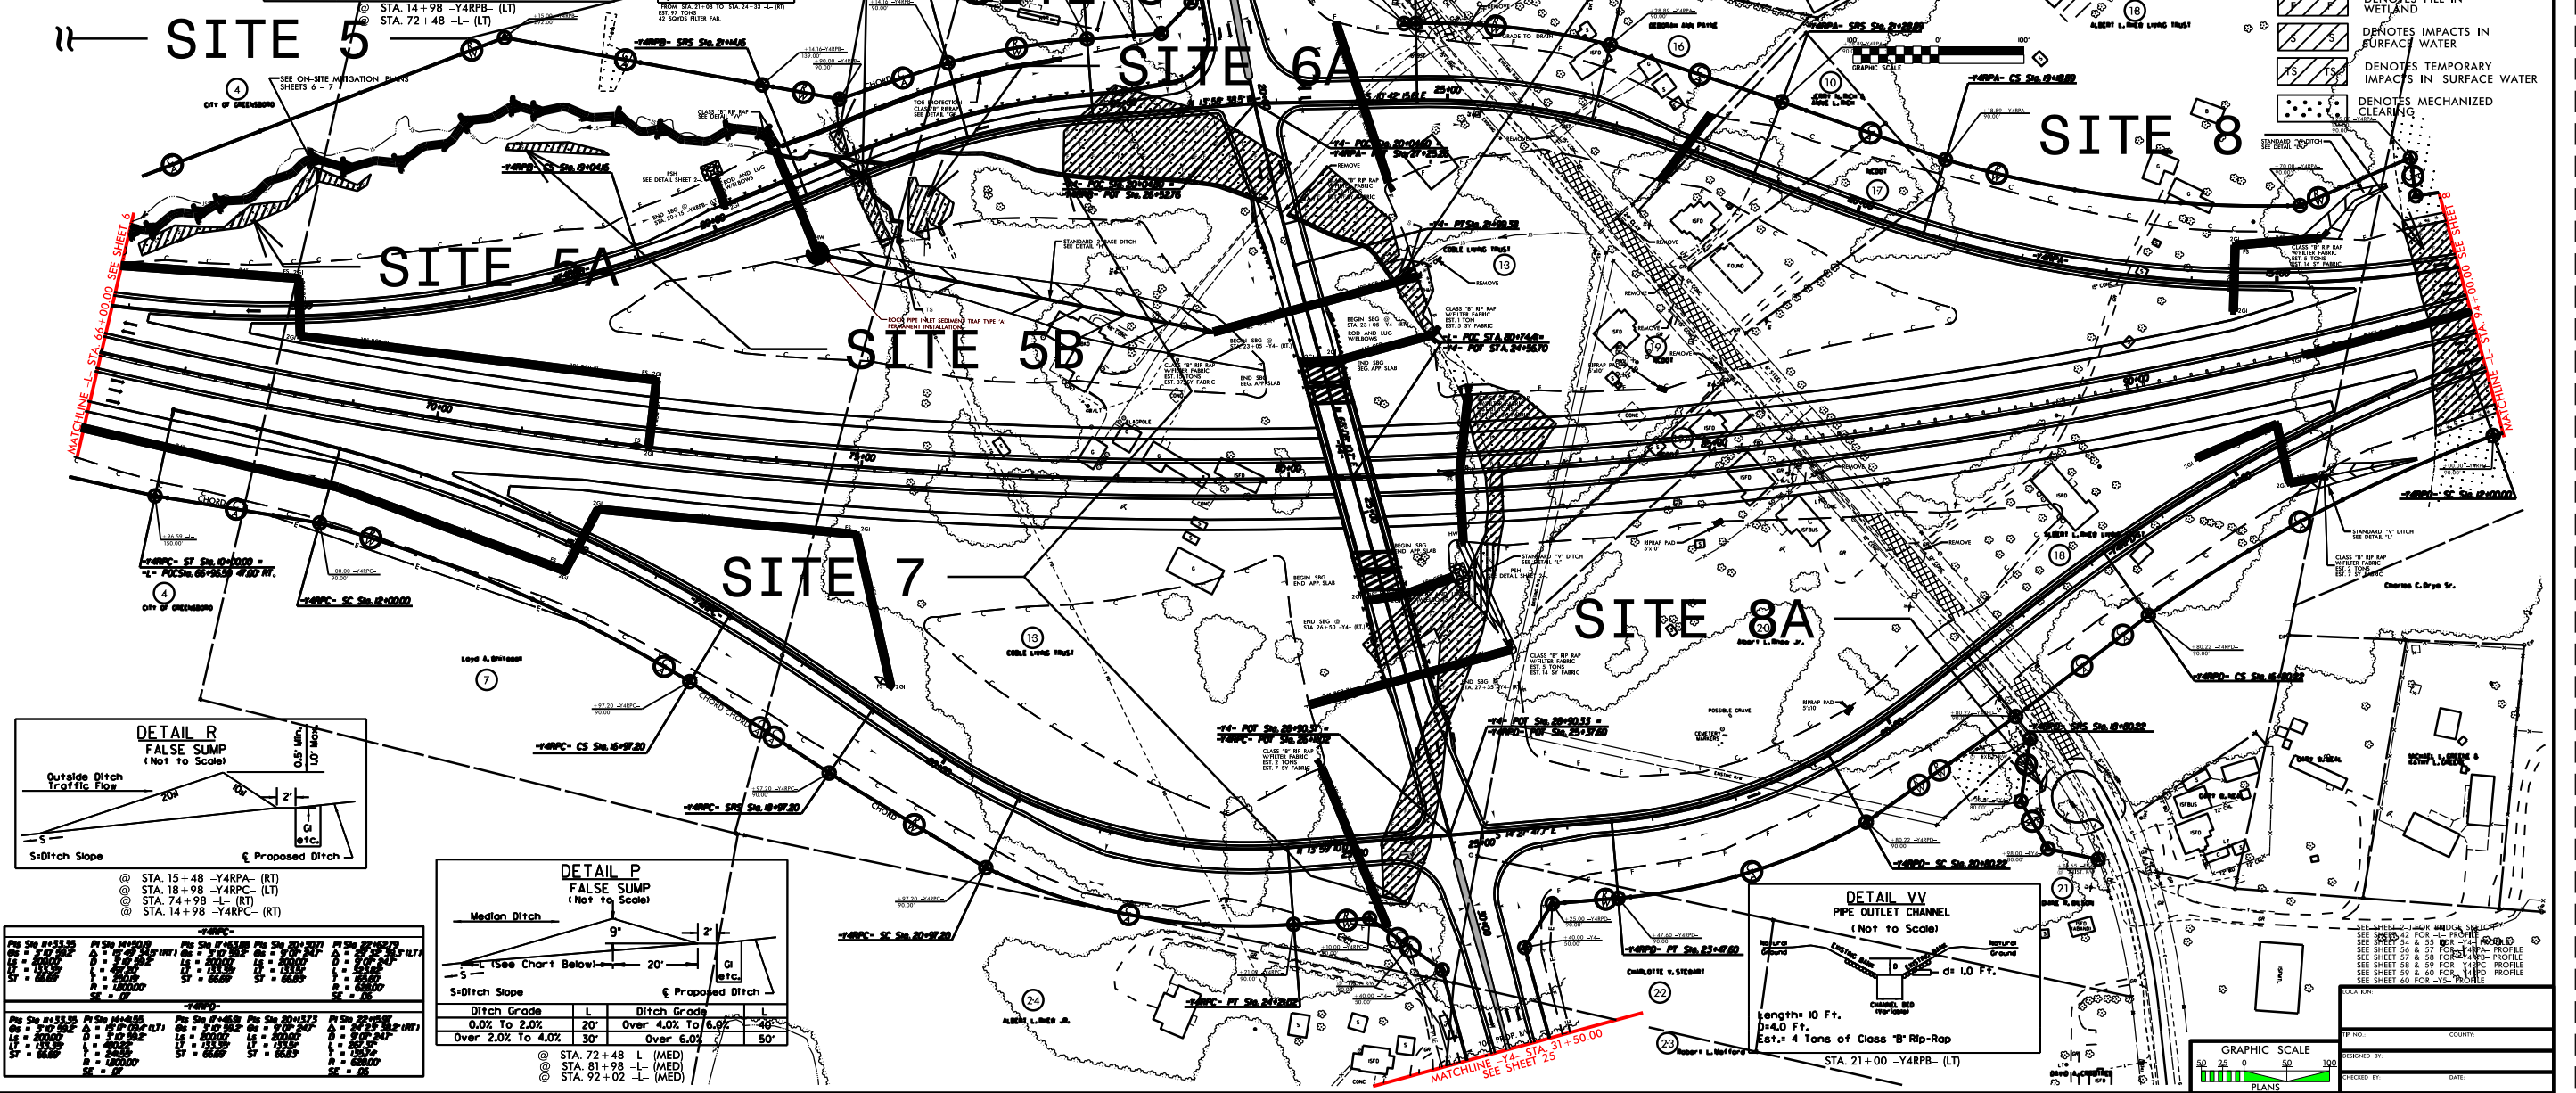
@ STA. 14+98 -Y4RPB- (LT)
@ STA. 72+48 -L- (LT)

SITE 5

SEE ON-SITE MITIGATION PLANS SHEETS 6 - 7

City of Greensboro

SITE 6A

SITE 8

DENOTES FILL IN WETLAND
DENOTES IMPACTS IN SURFACE WATER
DENOTES TEMPORARY IMPACTS IN SURFACE WATER
DENOTES MECHANIZED CLEARING

GRAPHIC SCALE

SITE 5A

SITE 5B

ROCK PIPE INLET SEDIMENT TRAP TYPE 'A' PERMANENT INSTALLATION

MATCHLINE -L- STA. 66+00.00 SEE SHEET 6

MATCHLINE -L- STA. 94+00.00 SEE SHEET 8

SITE 7

SITE 8A

-Y4RPC- ST Sta. 10+00.00 =
-L- POC Sta. 66+56.59 47.00' RT.

-Y4RPC- SC Sta. 12+00.00

-Y4RPC- CS Sta. 15+97.20

-Y4RPC- SPS Sta. 18+97.20

-Y4RPC- SC Sta. 20+97.20

-Y4RPC- PT Sta. 24+39.05

-Y4RPD- CS Sta. 15+00.22

-Y4RPD- SPS Sta. 18+00.22

-Y4RPD- SC Sta. 20+00.22

-Y4RPD- PT Sta. 23+47.60

-Y4RPD- SC Sta. 12+00.00

Coble Living Trust

Loyd A. Gruiteson

Charlotte V. Stewart

Albert L. Rhea Jr.

Albert L. Rhea Living Trust

Robert L. Wofford

Charles C. Drye Sr.

Deborah Ann Payne

DETAIL R
FALSE SUMP
(Not to Scale)
Outside Ditch
Traffic Flow
20:1
10:1
2'
0.5' Min.
1.0' Max.
GI etc.
S=Ditch Slope
℄ Proposed Ditch

@ STA. 15+48 -Y4RPA- (RT)
@ STA. 18+98 -Y4RPC- (LT)
@ STA. 74+98 -L- (RT)
@ STA. 14+98 -Y4RPC- (RT)

DETAIL P
FALSE SUMP
(Not to Scale)
Median Ditch
9:1
2'
L (See Chart Below)
20'
GI etc.
S=Ditch Slope
℄ Proposed Ditch

| Ditch Grade | L | Ditch Grade | L |
|---|---|---|---|
| 0.0% To 2.0% | 20' | Over 4.0% To 6.0% | 40' |
| Over 2.0% To 4.0% | 30' | Over 6.0% | 50' |

@ STA. 72+48 -L- (MED)
@ STA. 81+98 -L- (MED)
@ STA. 92+02 -L- (MED)

MATCHLINE -Y4- STA. 31+50.00 SEE SHEET 25

DETAIL VV
PIPE OUTLET CHANNEL
(Not to Scale)
Natural Ground
Existing Bank
Natural Ground
d= 1.0 FT.
CHANNEL BED
Length= 10 Ft.
D=4.0 Ft.
Est.= 4 Tons of Class "B" Rip-Rap
STA. 21+00 -Y4RPB- (LT)

SEE SHEET 2 FOR BRIDGE SKETCH
SEE SHEET 42 FOR -L- PROFILE
SEE SHEET 54 & 55 FOR -Y4- PROFILE
SEE SHEET 56 & 57 FOR -Y4RPA- PROFILE
SEE SHEET 57 & 58 FOR -Y4RPB- PROFILE
SEE SHEET 58 & 59 FOR -Y4RPC- PROFILE
SEE SHEET 59 & 60 FOR -Y4RPD- PROFILE
SEE SHEET 60 FOR -Y5- PROFILE

GRAPHIC SCALE
50 25 0 50 100
PLANS

LOCATION:
TIP NO.:
COUNTY:
DESIGNED BY:
CHECKED BY:
DATE: